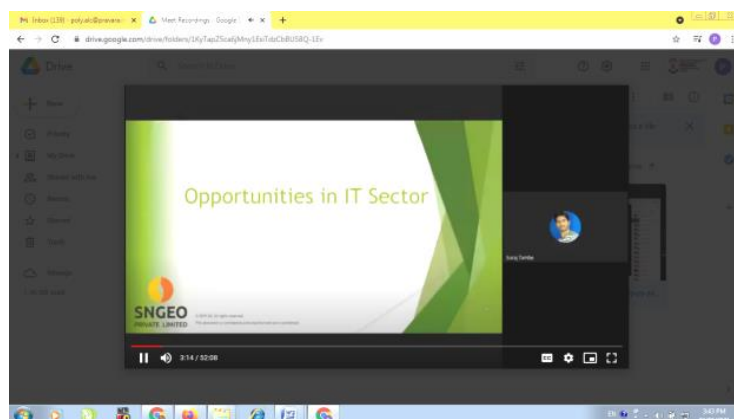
Inbox (138) - polyalc@pravara... ×
Meet Recordings - Google ×
+
drive.google.com/drive/folders/16yTapZ5cadjMny1ExTdsCbBUSBQ-1Ev
Drive
Opportunities in IT Sector
SNGEO
PRIVATE LIMITED
Suraj Tambe
3:14 / 52:08
3:43 PM